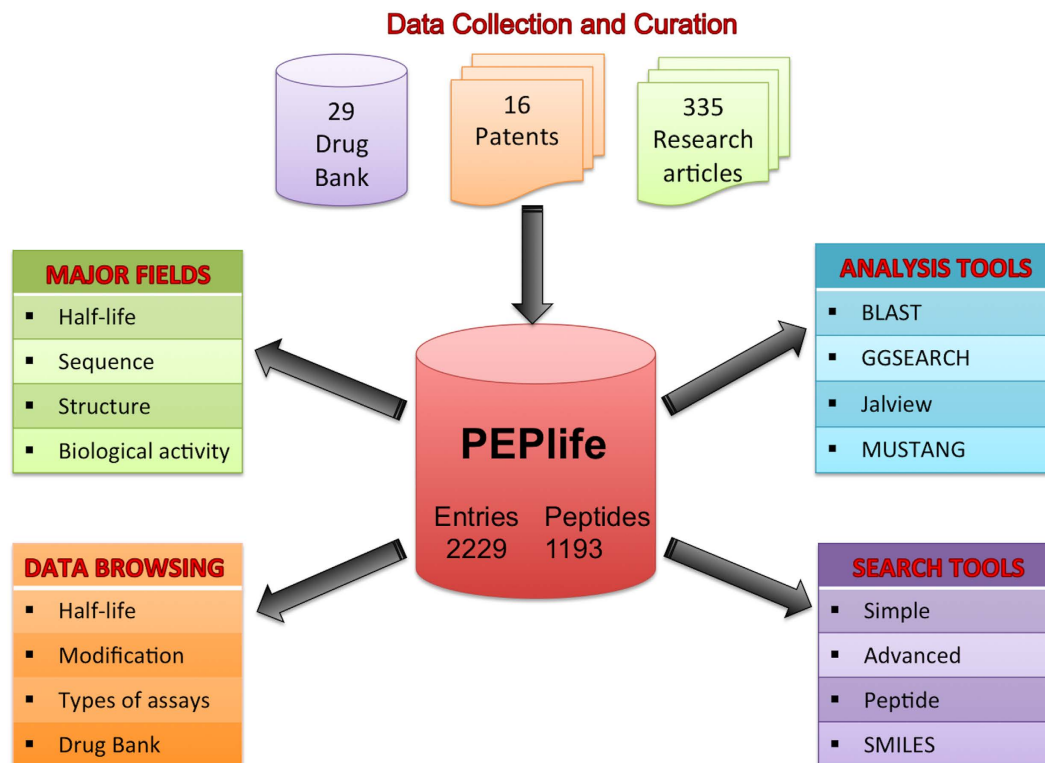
Data Collection and Curation

29 Drug Bank

16 Patents

335 Research articles

MAJOR FIELDS
- Half-life
- Sequence
- Structure
- Biological activity

ANALYSIS TOOLS
- BLAST
- GGSEARCH
- Jalview
- MUSTANG

PEPlife

Entries 2229

Peptides 1193

DATA BROWSING
- Half-life
- Modification
- Types of assays
- Drug Bank

SEARCH TOOLS
- Simple
- Advanced
- Peptide
- SMILES